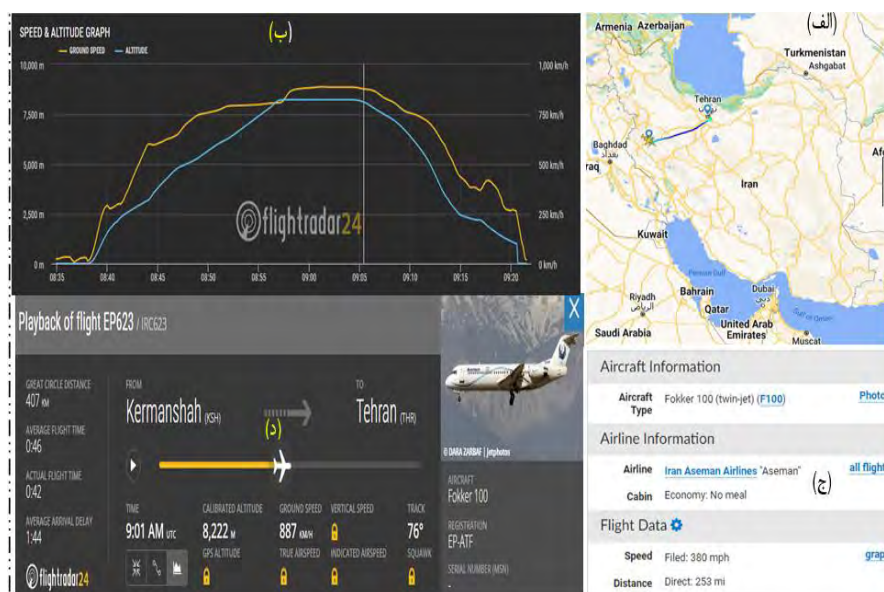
SPEED & ALTITUDE GRAPH
(ب)
GROUND SPEED ALTITUDE

| 10,000 m | 1,000 km/h |
|---|---|
| 7,500 m | 750 km/h |
| 5,000 m | 500 km/h |
| 2,500 m | 250 km/h |
| 0 m | 0 km/h |

08:35 08:40 08:45 08:50 08:55 09:00 09:05 09:10 09:15 09:20

flightradar24

(الف)
Armenia Azerbaijan
Turkmenistan
Ashgabat
Tehran
Baghdad
بغداد
Iraq
Iran
Afg
Kuwait
Persian Gulf
Riyadh
الرياض
Bahrain
Dubai
دبي
Qatar
United Arab Emirates
Gulf of Oman
Saudi Arabia
Muscat

Playback of flight EP623 / IRC623
X
GREAT CIRCLE DISTANCE
407 KM
AVERAGE FLIGHT TIME
0:46
ACTUAL FLIGHT TIME
0:42
AVERAGE ARRIVAL DELAY
1:44
FROM
Kermanshah (KSH)
TO
Tehran (THR)
(د)
TIME
9:01 AM UTC
CALIBRATED ALTITUDE
8,222 M
GPS ALTITUDE
GROUND SPEED
887 KM/H
TRUE AIRSPEED
VERTICAL SPEED
INDICATED AIRSPEED
TRACK
76°
SQUAWK
flightradar24
© DARA ZARBAF | jetphotos
AIRCRAFT
Fokker 100
REGISTRATION
EP-ATF
SERIAL NUMBER (MSN)

Aircraft Information
Aircraft Type Fokker 100 (twin-jet) (F100)
Photo
Airline Information
Airline Iran Aseman Airlines "Aseman"
all flight
Cabin Economy: No meal
(ج)
Flight Data
Speed Filed: 380 mph
grap
Distance Direct: 253 mi